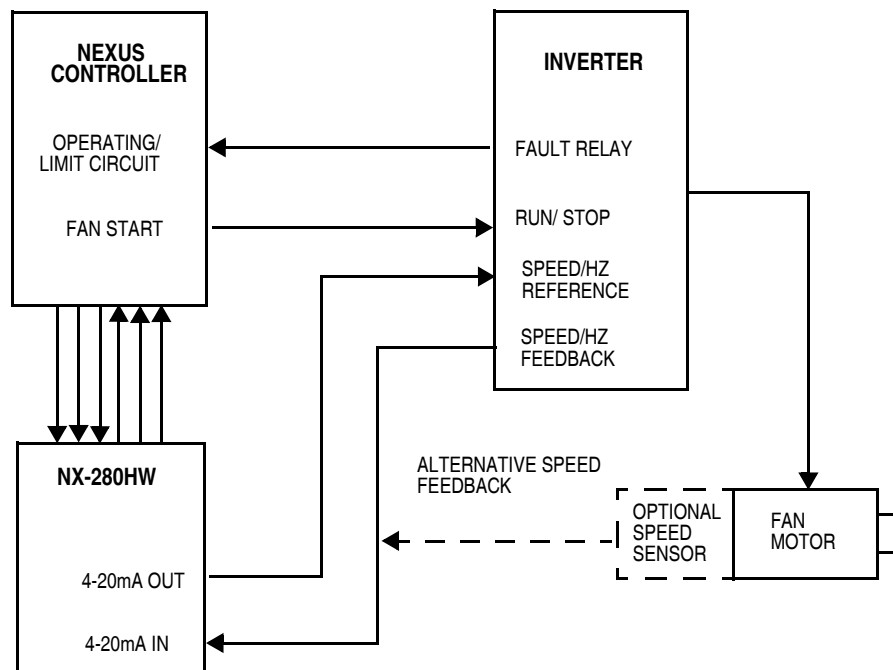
NEXUS CONTROLLER

OPERATING/ LIMIT CIRCUIT

FAN START

INVERTER

FAULT RELAY

RUN/ STOP

SPEED/HZ REFERENCE

SPEED/HZ FEEDBACK

NX-280HW

4-20mA OUT

4-20mA IN

ALTERNATIVE SPEED FEEDBACK

OPTIONAL SPEED SENSOR

FAN MOTOR